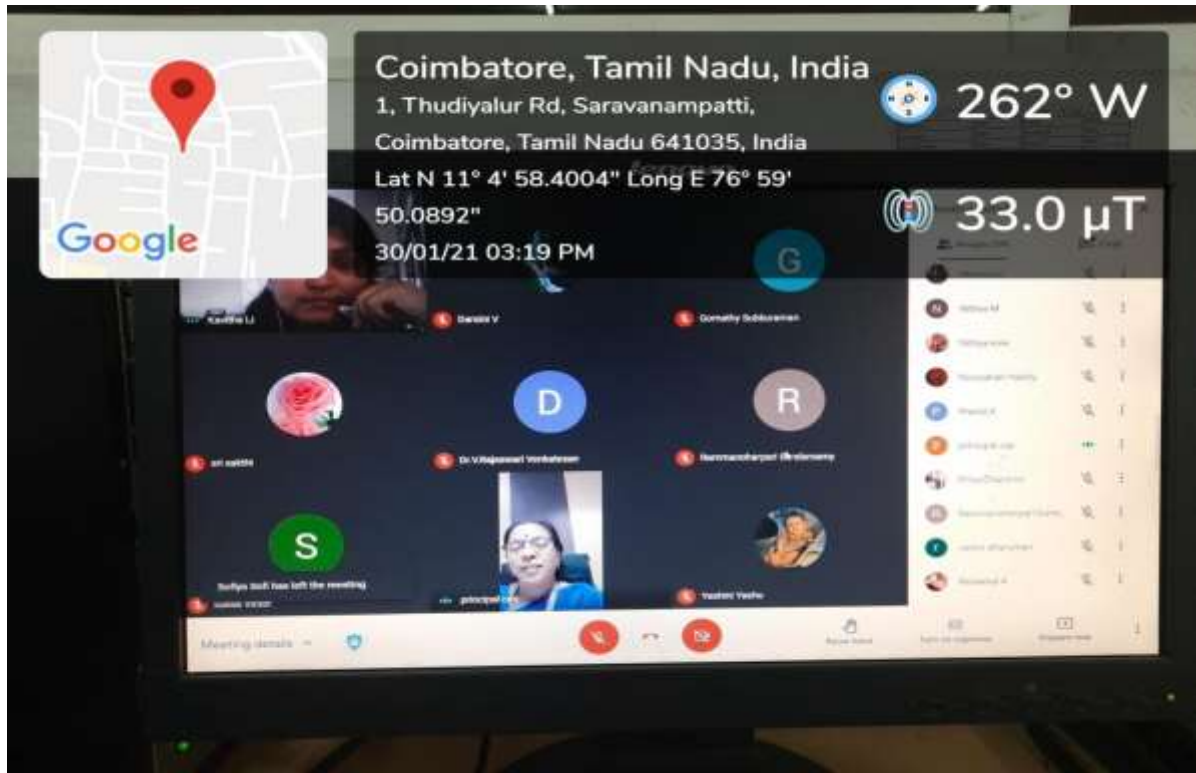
Google

Coimbatore, Tamil Nadu, India
1, Thudiyalur Rd, Saravanampatti, Coimbatore, Tamil Nadu 641035, India
Lat N 11° 4' 58.4004" Long E 76° 59' 50.0892"
30/01/21 03:19 PM

262° W

33.0 μT

G

Kavitha Li

Darshi V

Gomathy Subburaman

D

R

sri sakthi

Dr.V.Rajeswari Venkatesan

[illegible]

S

Sofiya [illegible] has left the meeting

principal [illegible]

Yashini Yashu

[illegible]

Meeting details

Raise hand

Turn on captions

Present now

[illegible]